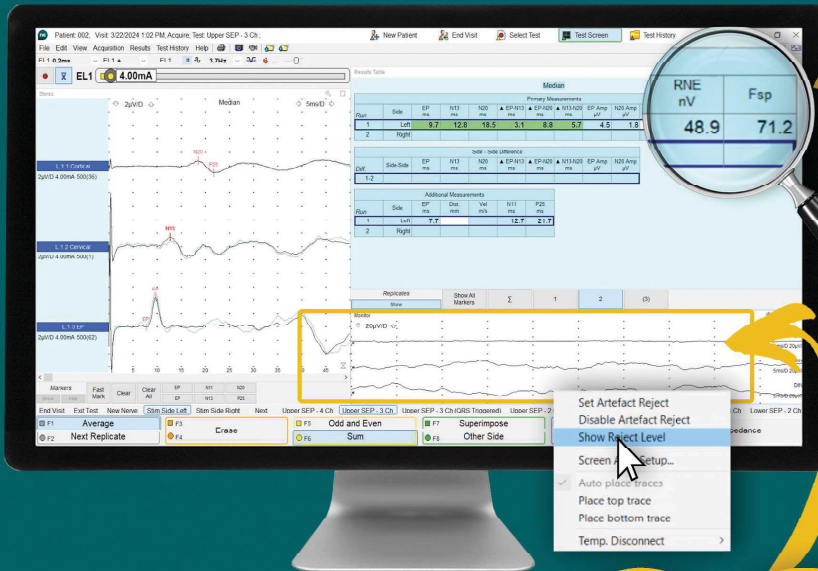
Patient: 002; Visit: 3/22/2024 1:02 PM, Acquire, Test: Upper SEP - 3 Ch;

New Patient | End Visit | Select Test | Test Screen | Test History

File Edit View Acquisition Results Test History Help

EL1 4.00mA

Traces

2µV/D Median 5ms/D

Results Table

Median

Primary Measurements

| Run | Side | EP ms | N13 ms | N20 ms | ▲ EP-N13 ms | ▲ EP-N20 ms | ▲ N13-N20 ms | EP Amp µV | N20 Amp µV |
|---|---|---|---|---|---|---|---|---|---|
| 1 | Left | 9.7 | 12.8 | 18.5 | 3.1 | 8.8 | 5.7 | 4.5 | 1.8 |
| 2 | Right | | | | | | | | |

Side - Side Difference

| Diff | Side-Side | EP ms | N13 ms | N20 ms | ▲ EP-N13 ms | ▲ EP-N20 ms | ▲ N13-N20 ms | EP Amp µV | N20 Amp µV |
|---|---|---|---|---|---|---|---|---|---|
| 1-2 | | | | | | | | | |

Additional Measurements

| Run | Side | EP ms | Dist. mm | Vel m/s | N11 ms | P25 ms |
|---|---|---|---|---|---|---|
| 1 | Left | 7.7 | | | 12.7 | 21.7 |
| 2 | Right | | | | | |

| RNE nV | Fsp |
|---|---|
| 48.9 | 71.2 |

L 1.1 Cortical
2µV/D 4.00mA 500(36)

N20 P25

L 1.2 Cervical
2µV/D 4.00mA 500(1)

N13

L 1.3 EP
2µV/D 4.00mA 500(62)

EP

5 10 15 20 25 30 35 40 45

Replicates
Show

Show All Markers

Σ 1 2 (3)

Monitor
20µV/D

Markers Fast Mark Clear Clear All
EP N13 N20
EP N13 P25

End Visit Exit Test New Nerve Stim Side Left Stim Side Right Next Upper SEP - 4 Ch Upper SEP - 3 Ch Upper SEP - 3 Ch (QRS Triggered) Upper SEP - 2 Ch Lower SEP - 2 Ch

F1 Average
F2 Next Replicate
F3 Erase
F4
F5 Odd and Even
F6 Sum
F7 Superimpose
F8 Other Side
Impedance

Set Artefact Reject
Disable Artefact Reject
Show Reject Level
Screen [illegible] Setup...
Auto place traces
Place top trace
Place bottom trace
Temp. Disconnect